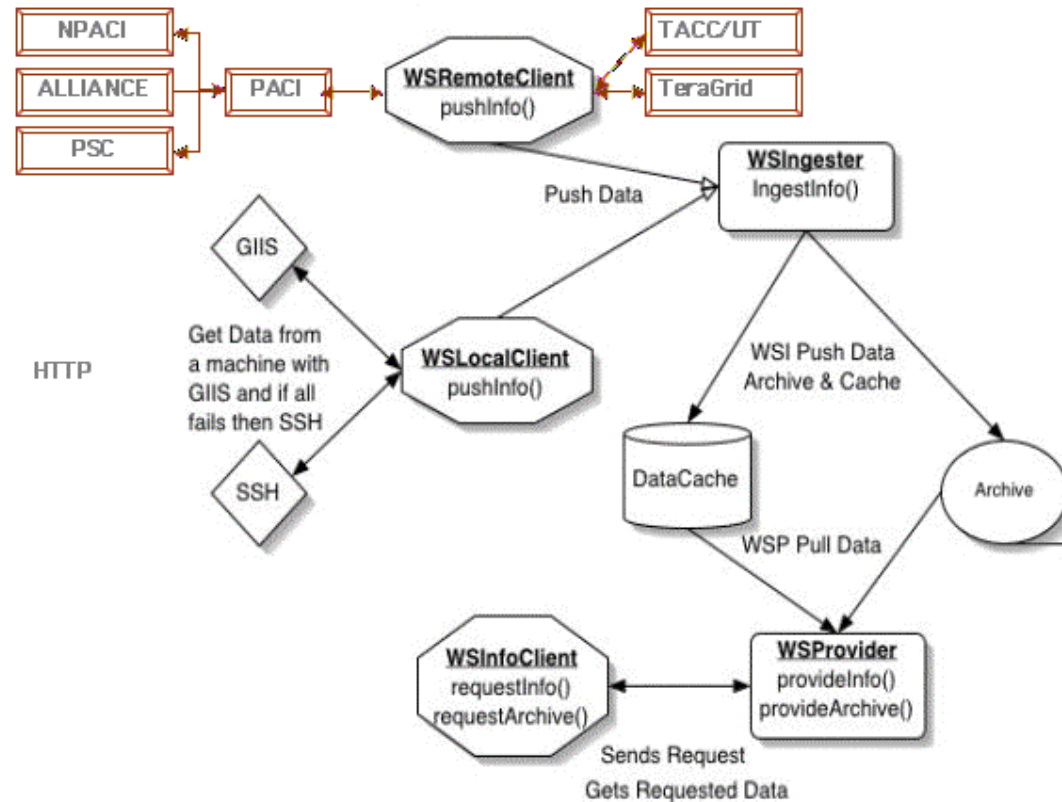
NPACI

ALLIANCE

PSC

PACI

WSRemoteClient
pushInfo()

TACC/UT

TeraGrid

WSIngester
IngestInfo()

Push Data

GIIS

Get Data from a machine with GIIS and if all fails then SSH

HTTP

WSLocalClient
pushInfo()

SSH

WSI Push Data
Archive & Cache

DataCache

Archive

WSP Pull Data

WSInfoClient
requestInfo()
requestArchive()

WSProvider
provideInfo()
provideArchive()

Sends Request
Gets Requested Data